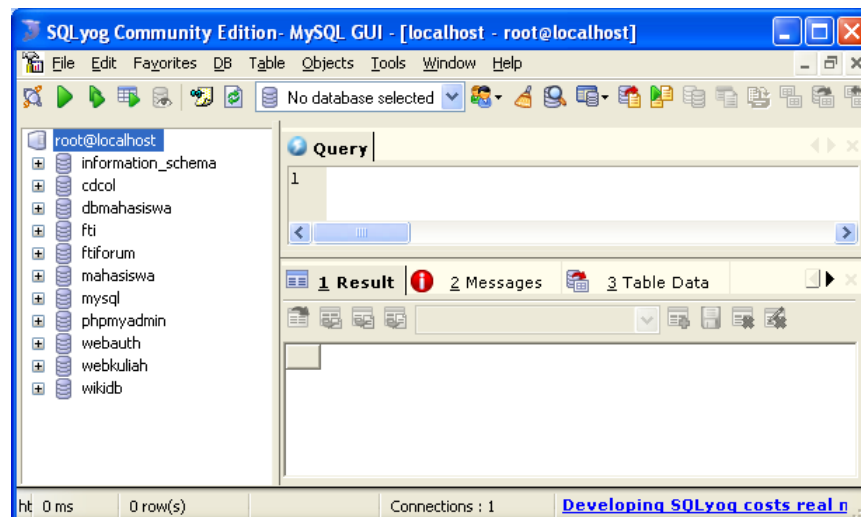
SQLyog Community Edition- MySQL GUI - [localhost - root@localhost]

File Edit Favorites DB Table Objects Tools Window Help

No database selected

root@localhost
information_schema
cdcol
dbmahasiswa
fti
ftiforum
mahasiswa
mysql
phpmyadmin
webauth
webkuliah
wikidb

Query

1

1 Result 2 Messages 3 Table Data

ht 0 ms 0 row(s) Connections : 1 Developing SQLyog costs real m